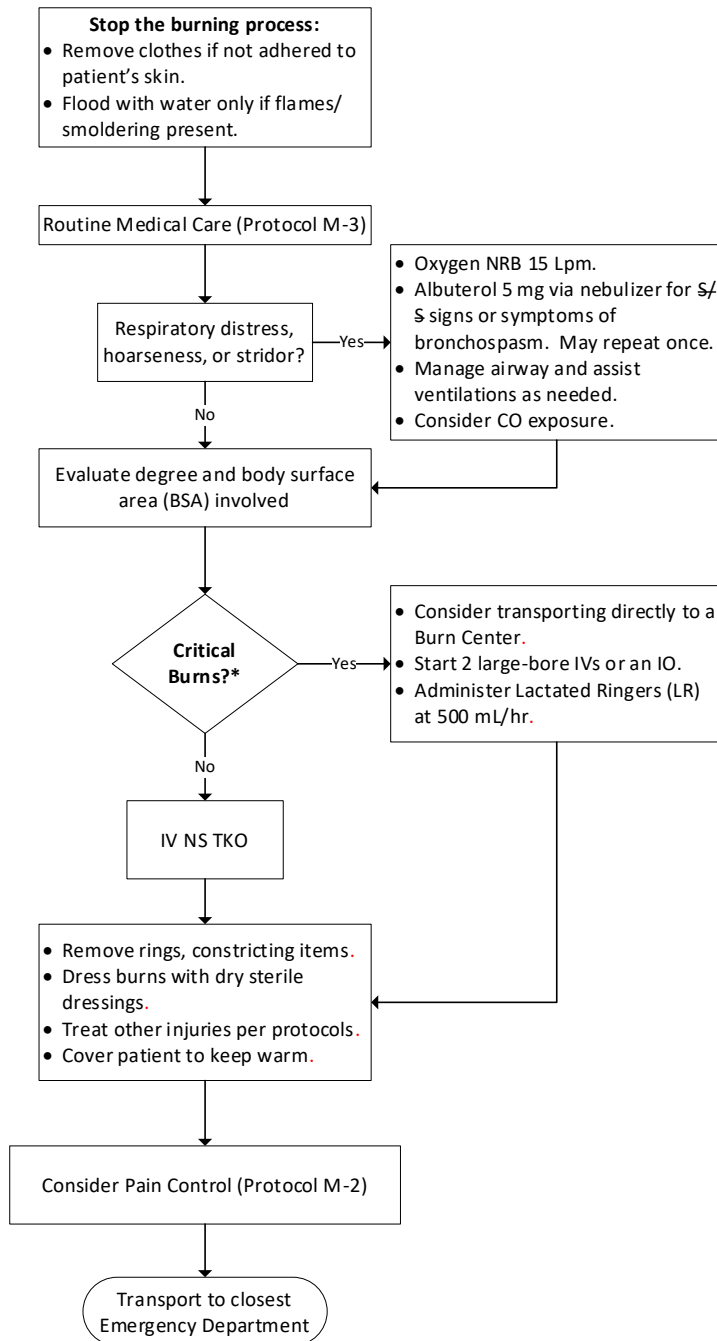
**Stop the burning process:**
- Remove clothes if not adhered to patient's skin.
- Flood with water only if flames/ smoldering present.

Routine Medical Care (Protocol M-3)

Respiratory distress, hoarseness, or stridor?

Yes

- Oxygen NRB 15 Lpm.
- Albuterol 5 mg via nebulizer for S/S signs or symptoms of bronchospasm. May repeat once.
- Manage airway and assist ventilations as needed.
- Consider CO exposure.

No

Evaluate degree and body surface area (BSA) involved

**Critical Burns?***

Yes

- Consider transporting directly to a Burn Center.
- Start 2 large-bore IVs or an IO.
- Administer Lactated Ringers (LR) at 500 mL/hr.

No

IV NS TKO

- Remove rings, constricting items.
- Dress burns with dry sterile dressings.
- Treat other injuries per protocols.
- Cover patient to keep warm.

Consider Pain Control (Protocol M-2)

Transport to closest Emergency Department